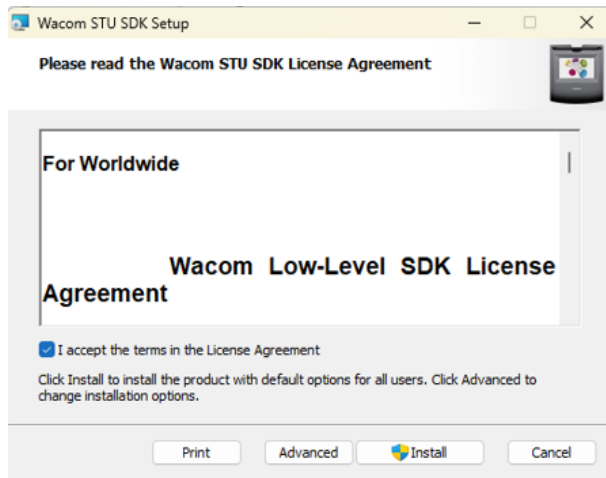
Wacom STU SDK Setup

Please read the Wacom STU SDK License Agreement

For Worldwide

Wacom Low-Level SDK License Agreement

I accept the terms in the License Agreement

Click Install to install the product with default options for all users. Click Advanced to change installation options.

Print

Advanced

Install

Cancel